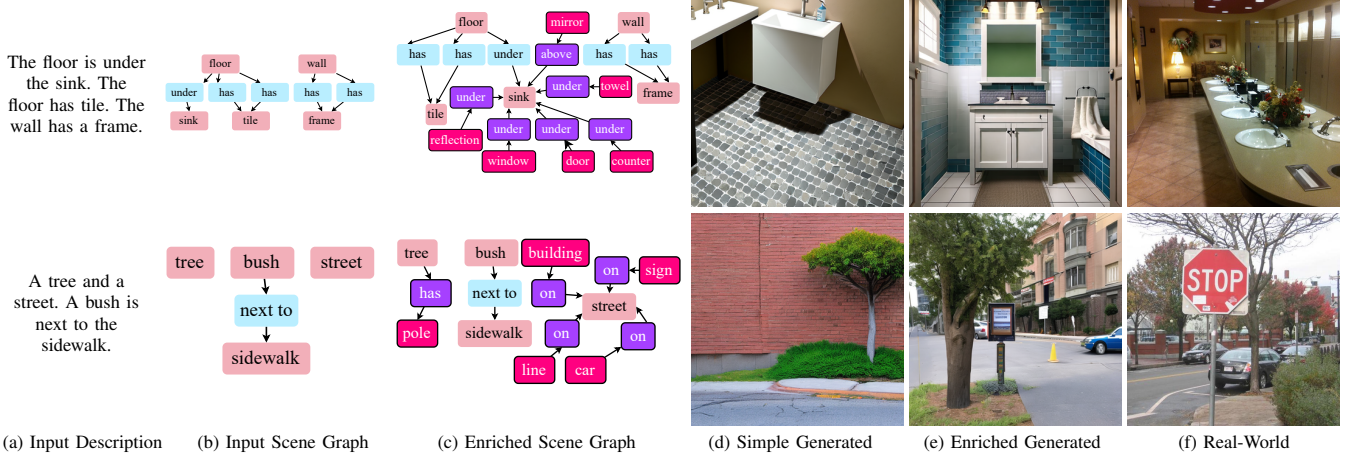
The floor is under the sink. The floor has tile. The wall has a frame.

floor
under
has
has
sink
tile
wall
has
has
frame

floor
has
has
under
mirror
above
wall
has
has
under
towel
frame
tile
under
sink
reflection
under
under
under
window
door
counter

A tree and a street. A bush is next to the sidewalk.

tree
bush
street
next to
sidewalk

tree
has
pole
bush
next to
sidewalk
building
on
on
sign
street
on
on
line
car

STOP

(a) Input Description
(b) Input Scene Graph
(c) Enriched Scene Graph
(d) Simple Generated
(e) Enriched Generated
(f) Real-World